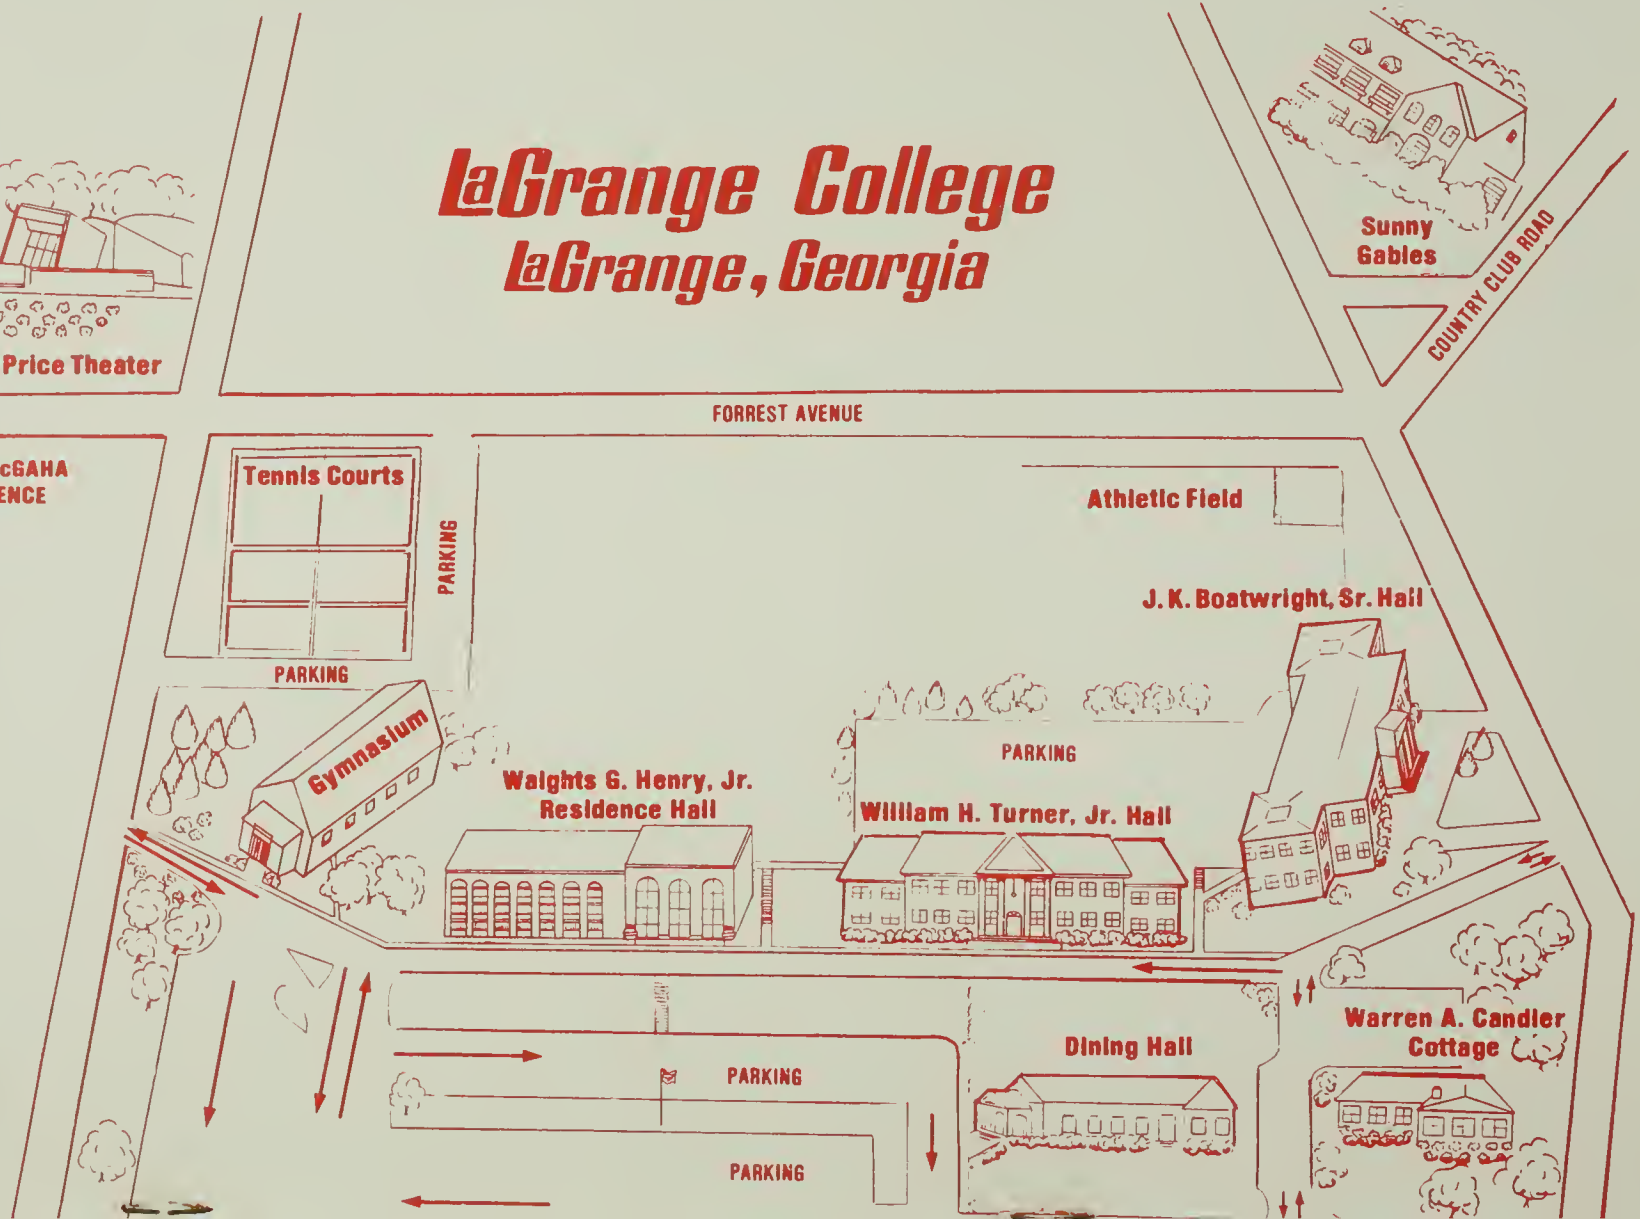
LaGrange College
LaGrange, Georgia

Sunny Gables

COUNTRY CLUB ROAD

Price Theater

FORREST AVENUE

cGAHA
ENCE

Tennis Courts

PARKING

PARKING

Athletic Field

J. K. Boatwright, Sr. Hall

Gymnasium

PARKING

Waights G. Henry, Jr. Residence Hall

William H. Turner, Jr. Hall

Dining Hall

Warren A. Candler Cottage

PARKING

PARKING